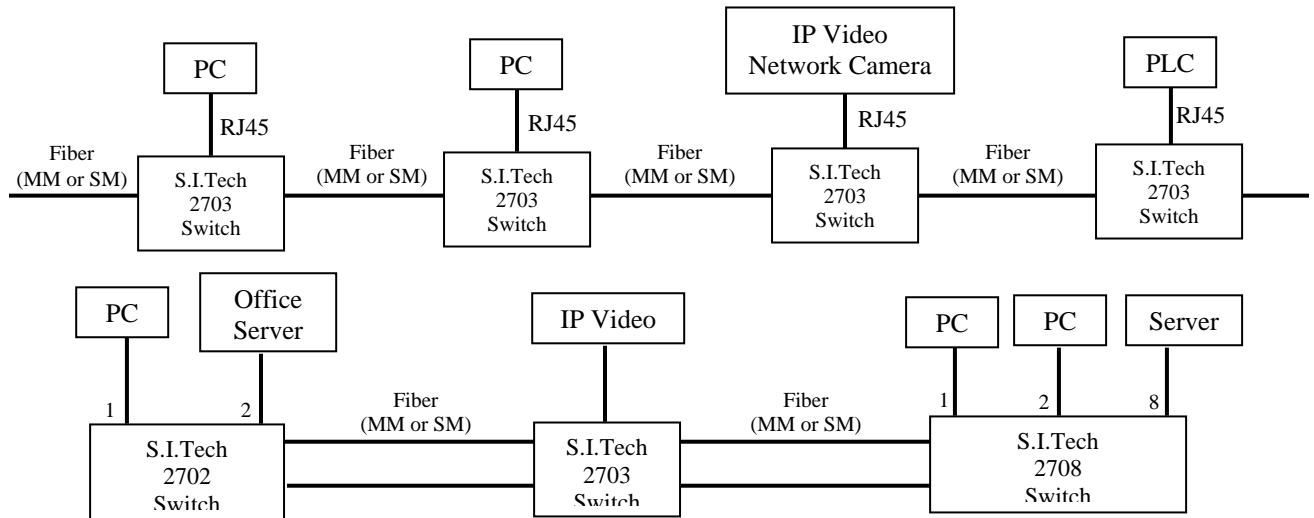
PC

RJ45

Fiber (MM or SM)

S.I.Tech 2703 Switch

Fiber (MM or SM)

PC

RJ45

S.I.Tech 2703 Switch

Fiber (MM or SM)

IP Video Network Camera

RJ45

S.I.Tech 2703 Switch

Fiber (MM or SM)

PLC

RJ45

S.I.Tech 2703 Switch

PC

Office Server

1

2

S.I.Tech 2702 Switch

Fiber (MM or SM)

IP Video

S.I.Tech 2703 Switch

Fiber (MM or SM)

PC

PC

Server

1

2

8

S.I.Tech 2708 Switch